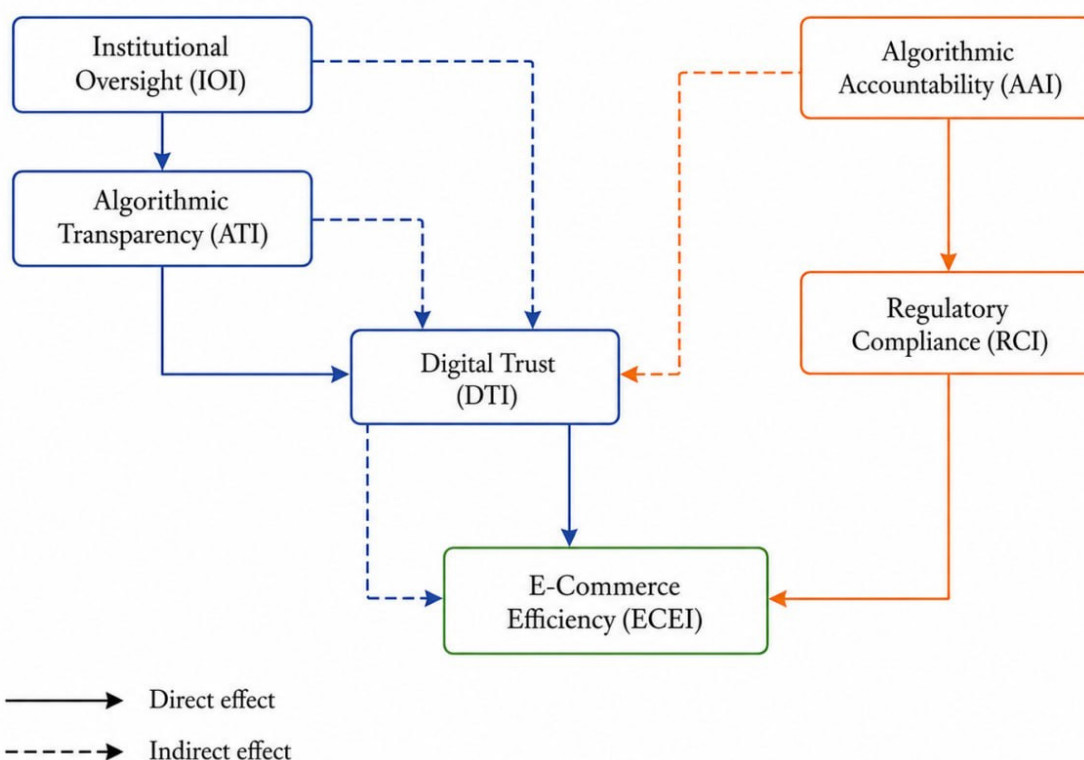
Institutional Oversight (IOI)

Algorithmic Accountability (AAI)

Algorithmic Transparency (ATI)

Regulatory Compliance (RCI)

Digital Trust (DTI)

E-Commerce Efficiency (ECEI)

Direct effect

Indirect effect